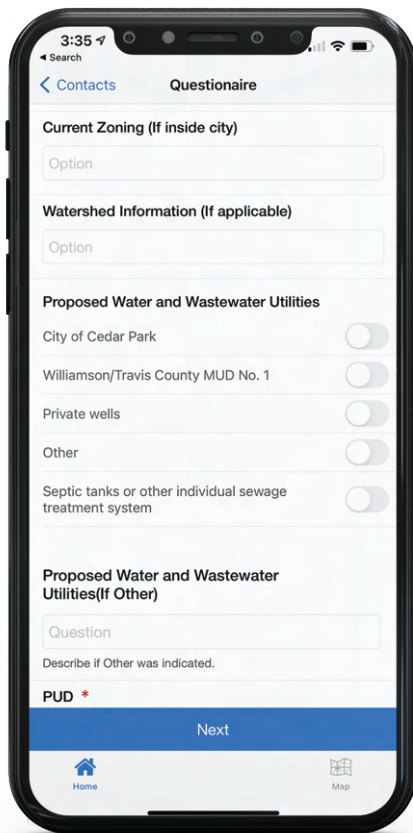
3:35
◂ Search
< Contacts Questionaire

Current Zoning (If inside city)

Option

Watershed Information (If applicable)

Option

Proposed Water and Wastewater Utilities

City of Cedar Park

Williamson/Travis County MUD No. 1

Private wells

Other

Septic tanks or other individual sewage treatment system

Proposed Water and Wastewater Utilities(If Other)

Question

Describe if Other was indicated.

PUD *

Next

Home

Map